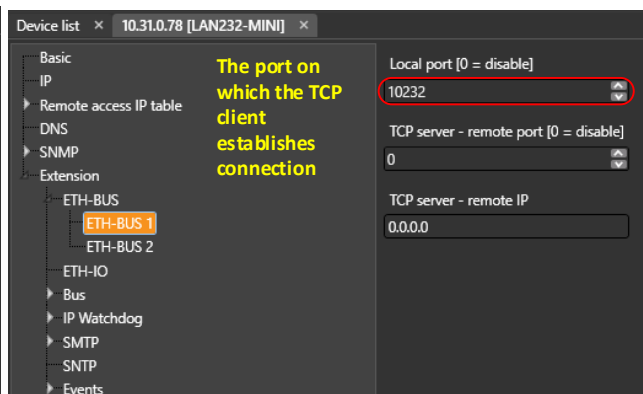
Device list ×
10.31.0.78 [LAN232-MINI] ×

Basic
IP
Remote access IP table
DNS
SNMP
Extension
ETH-BUS
ETH-BUS 1
ETH-BUS 2
ETH-IO
Bus
IP Watchdog
SMTP
SNTP
Events

The port on which the TCP client establishes connection

Local port [0 = disable]
10232
TCP server - remote port [0 = disable]
0
TCP server - remote IP
0.0.0.0